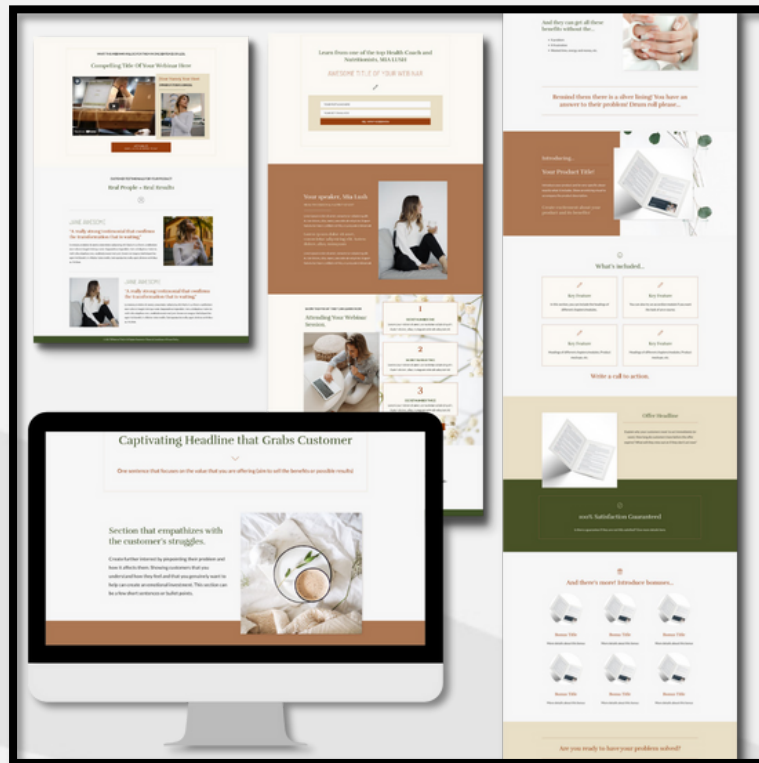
Compelling Title Of Your Webinar Here

Real People = Real Results

JANE ANCOPC

"A really strong testimonial that confirms the transformation that is waiting"

JANE ANCOPC

"A really strong testimonial that confirms the transformation that is waiting"

Learn from one of the top Health Coach and Nutritionists, MIA LUSH

AWESOME TITLE OF YOUR WEBINAR

Your speaker, Mia Lush

Attending Your Webinar Session

1

2

3

And they can get all these benefits without the...

Remind them there is a silver lining! You have an answer to their problem! Drum roll please...

Introducing...

Your Product Title!

What's included...

Key Feature

Key Feature

Key Feature

Key Feature

Write a call to action.

Offer Headline

100% Satisfaction Guaranteed

And there's more! Introduce bonuses...

Bonus Title

Bonus Title

Bonus Title

Bonus Title

Bonus Title

Bonus Title

Are you ready to have your problem solved?

Captivating Headline that Grabs Customer

One sentence that focuses on the value that you are offering (aim to sell the benefits or possible results)

Section that empathizes with the customer's struggles.

Create further interest by pinpointing their problem and how it affects them. Showing customers that you understand how they feel and that you genuinely want to help can create an emotional investment. This section can be a few short sentences or bullet points.